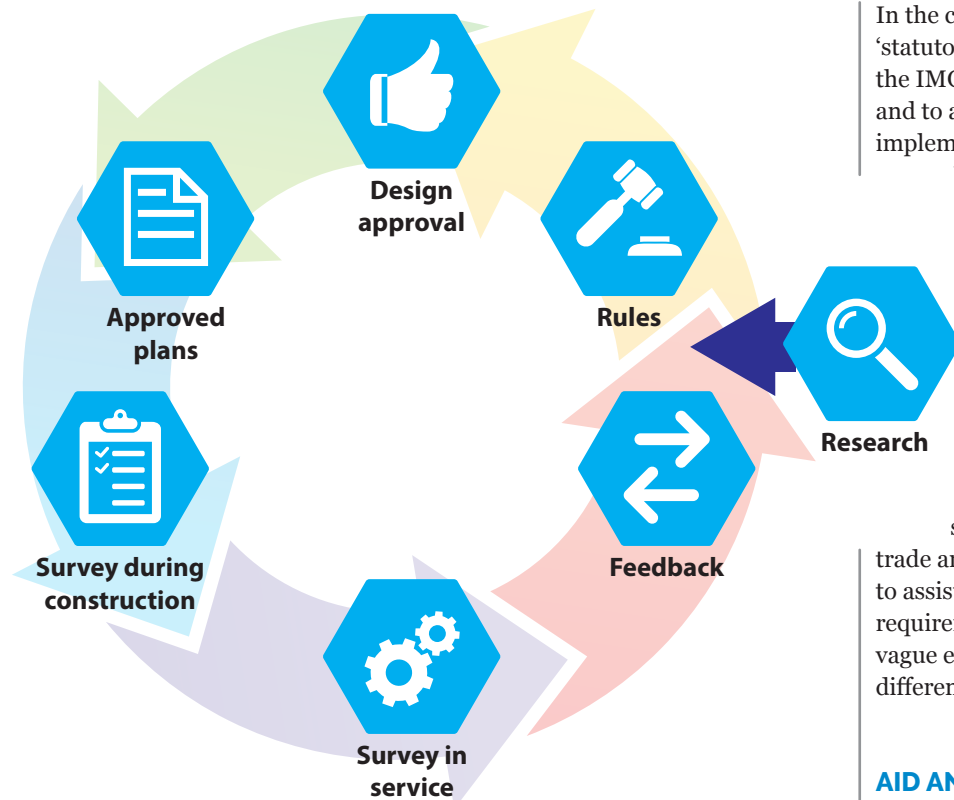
Design approval

Rules

Research

Feedback

Survey in service

Survey during construction

Approved plans

In the c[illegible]
'statuto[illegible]
the IMC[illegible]
and to a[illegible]
implem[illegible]

s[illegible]
trade ar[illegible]
to assist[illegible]
requirer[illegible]
vague e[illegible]
differen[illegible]

AID AN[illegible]